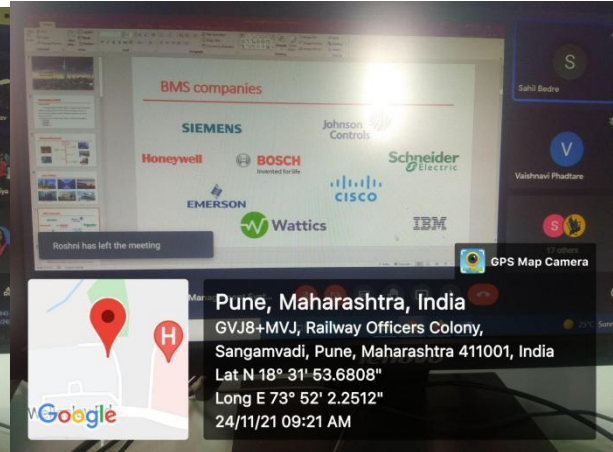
BMS companies

SIEMENS

Johnson Controls

Honeywell

BOSCH
Invented for life

Schneider Electric

EMERSON

CISCO

Wattics

IBM

Roshni has left the meeting

S
Sahil Bedre

V
Vaishnavi Phadtare

17 others

GPS Map Camera

Pune, Maharashtra, India
GVJ8+MVJ, Railway Officers Colony, Sangamvadi, Pune, Maharashtra 411001, India
Lat N 18° 31' 53.6808"
Long E 73° 52' 2.2512"
24/11/21 09:21 AM

H

Google